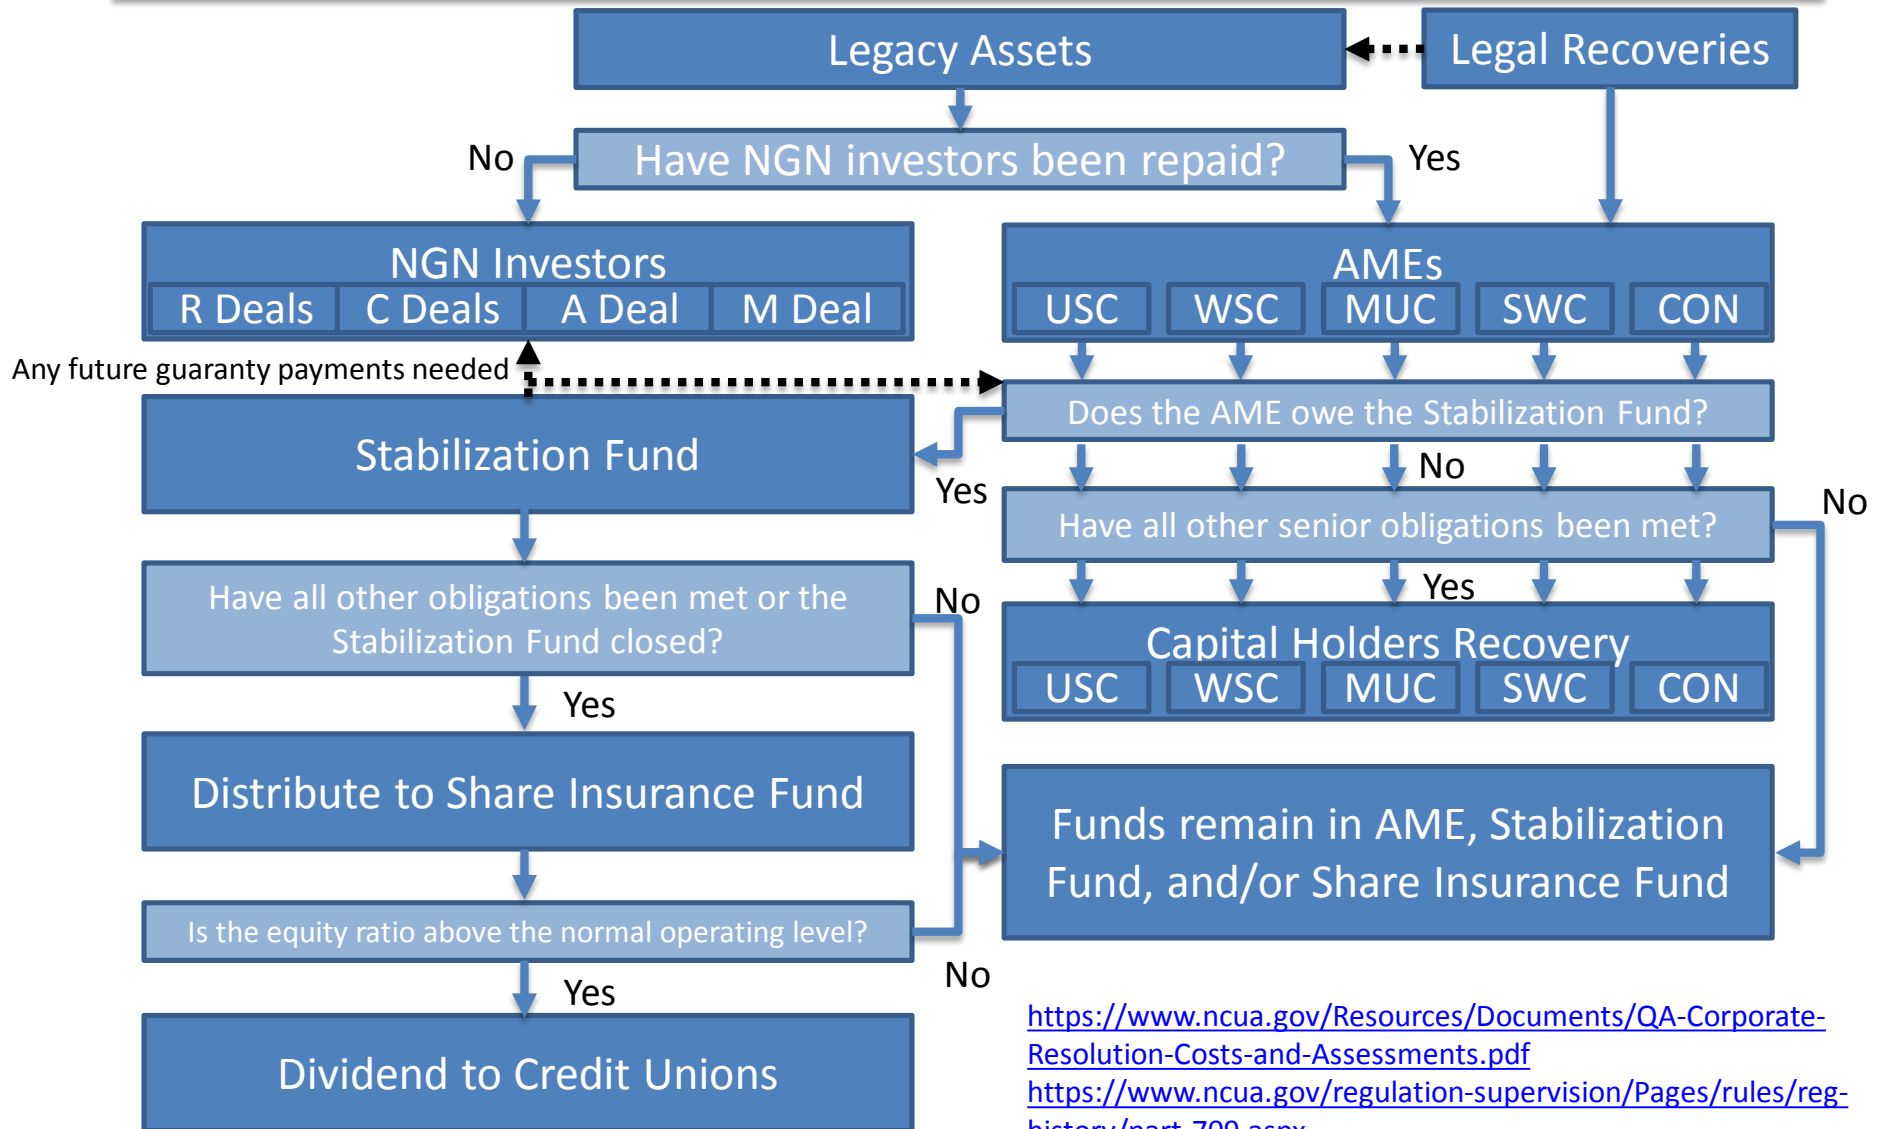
Legacy Assets

Legal Recoveries

No

Have NGN investors been repaid?

Yes

NGN Investors

| R Deals | C Deals | A Deal | M Deal |
|---|---|---|---|

AMEs

| USC | WSC | MUC | SWC | CON |
|---|---|---|---|---|

Any future guaranty payments needed

Does the AME owe the Stabilization Fund?

Stabilization Fund

Yes

No

Have all other senior obligations been met?

No

Yes

Have all other obligations been met or the Stabilization Fund closed?

No

Capital Holders Recovery

| USC | WSC | MUC | SWC | CON |
|---|---|---|---|---|

Yes

Distribute to Share Insurance Fund

Funds remain in AME, Stabilization Fund, and/or Share Insurance Fund

Is the equity ratio above the normal operating level?

No

Yes

Dividend to Credit Unions

https://www.ncua.gov/Resources/Documents/QA-Corporate-Resolution-Costs-and-Assessments.pdf
https://www.ncua.gov/regulation-supervision/Pages/rules/reg-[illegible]